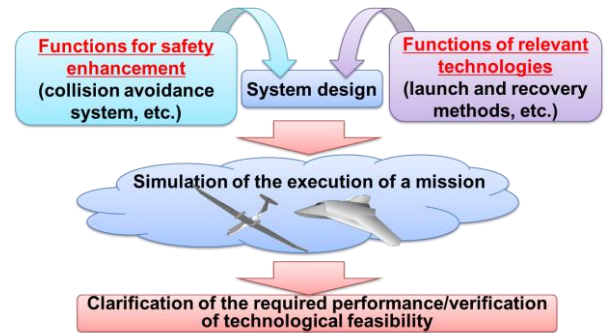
Functions for safety enhancement
(collision avoidance system, etc.)

System design

Functions of relevant technologies
(launch and recovery methods, etc.)

Simulation of the execution of a mission

Clarification of the required performance/verification of technological feasibility